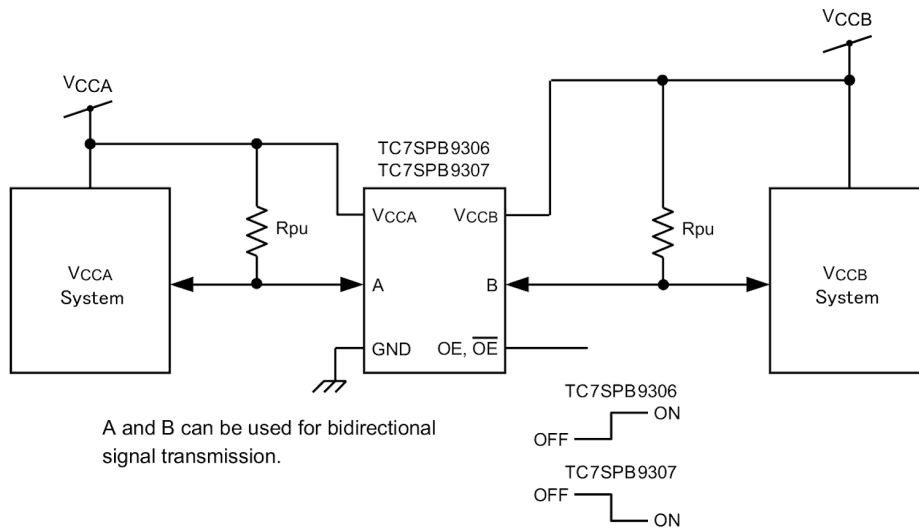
V$_{CCB}$

V$_{CCA}$

TC7SPB9306
TC7SPB9307

V$_{CCA}$ V$_{CCB}$

Rpu

Rpu

V$_{CCA}$
System

A

B

V$_{CCB}$
System

GND

OE, $\overline{OE}$

TC7SPB9306
ON
OFF

A and B can be used for bidirectional signal transmission.

TC7SPB9307
OFF
ON